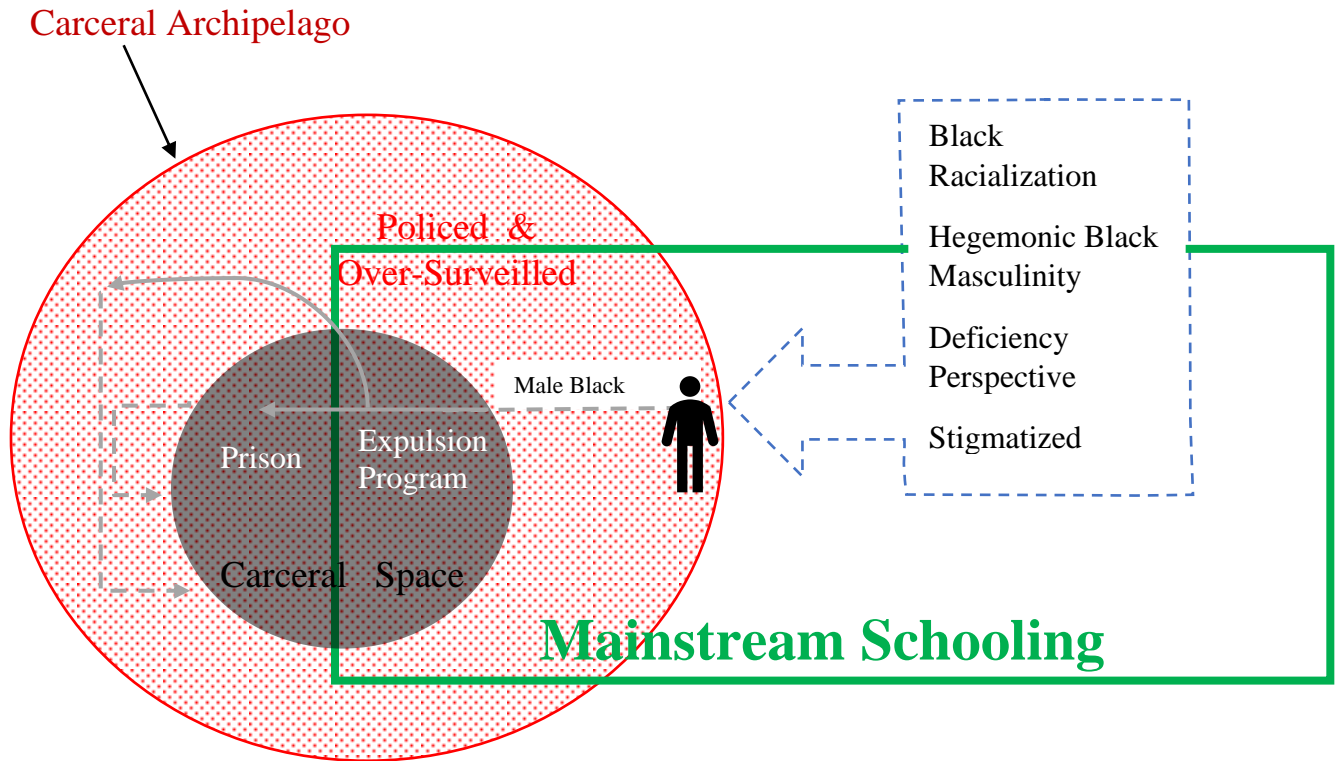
Carceral Archipelago

Policed &
Over-Surveilled

Black
Racialization

Hegemonic Black
Masculinity

Deficiency
Perspective

Stigmatized

Male Black

Prison

Expulsion
Program

Carceral Space

Mainstream Schooling